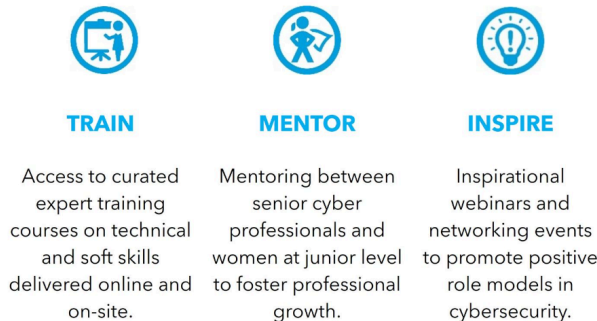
TRAIN

Access to curated expert training courses on technical and soft skills delivered online and on-site.

MENTOR

Mentoring between senior cyber professionals and women at junior level to foster professional growth.

INSPIRE

Inspirational webinars and networking events to promote positive role models in cybersecurity.